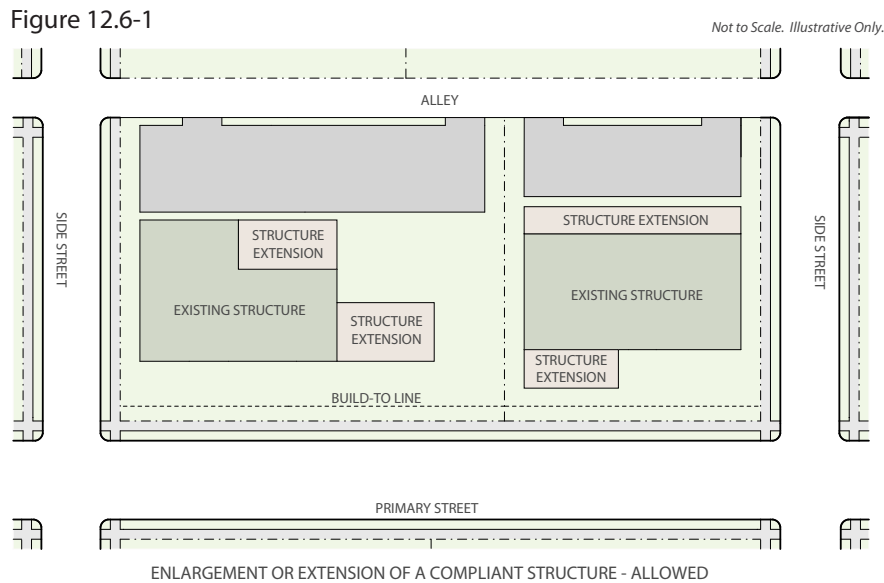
Figure 12.6-1

Not to Scale. Illustrative Only.

ALLEY

SIDE STREET

STRUCTURE EXTENSION

EXISTING STRUCTURE

STRUCTURE EXTENSION

STRUCTURE EXTENSION

EXISTING STRUCTURE

STRUCTURE EXTENSION

BUILD-TO LINE

SIDE STREET

PRIMARY STREET

ENLARGEMENT OR EXTENSION OF A COMPLIANT STRUCTURE - ALLOWED